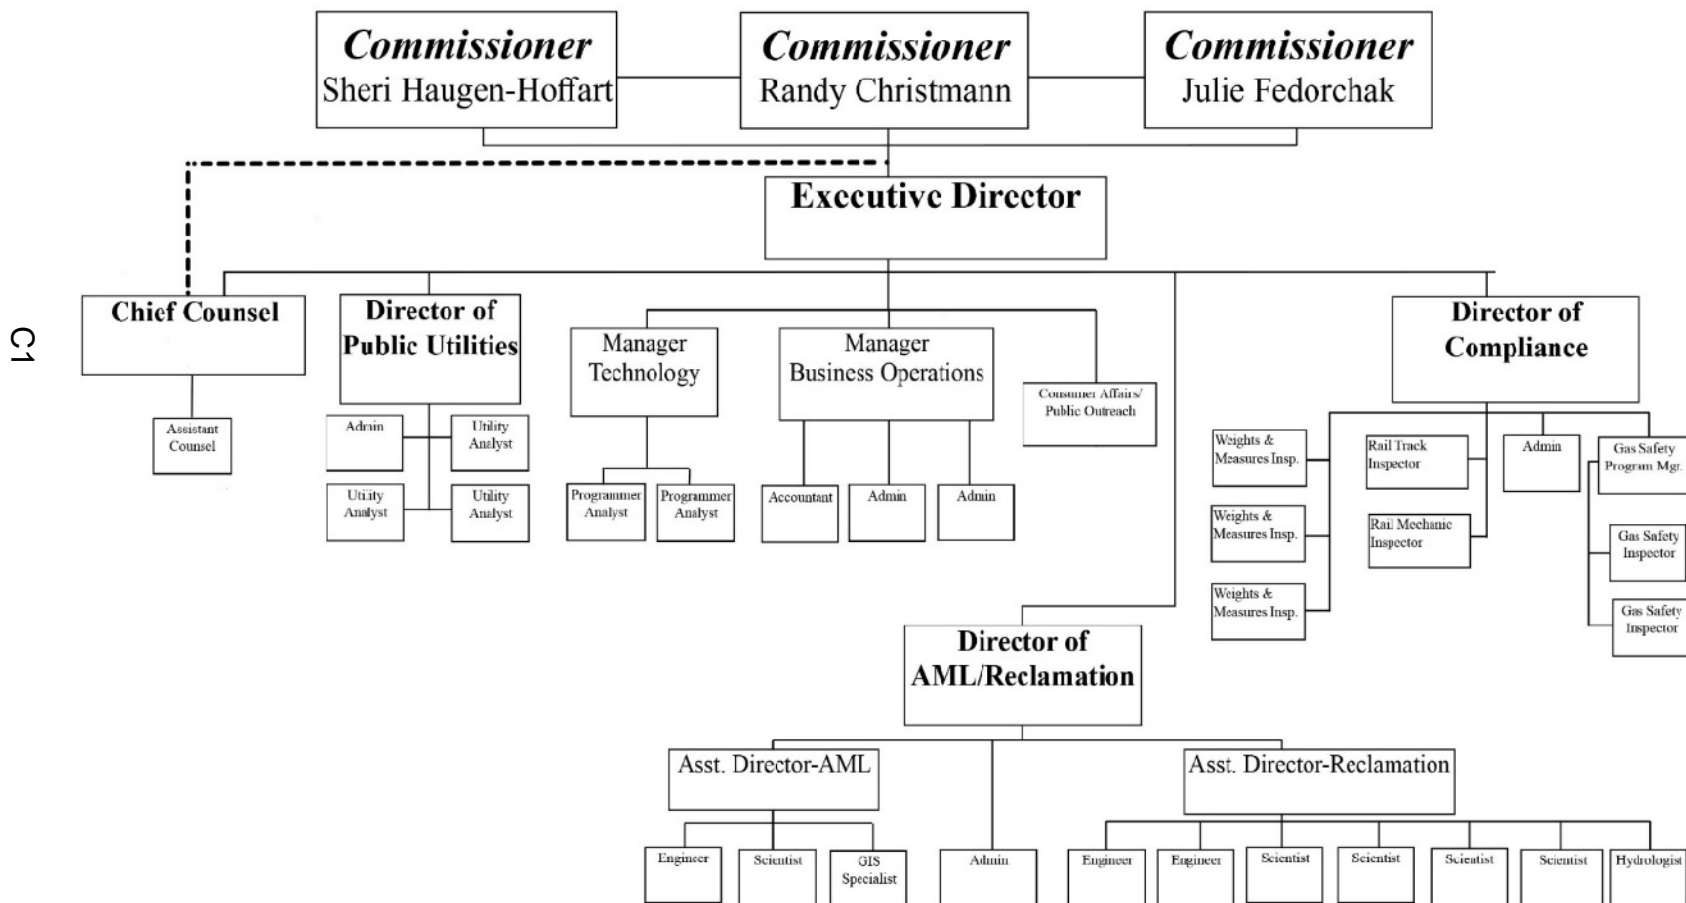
Commissioner
Sheri Haugen-Hoffart

Commissioner
Randy Christmann

Commissioner
Julie Fedorchak

Executive Director

C1

Chief Counsel

Assistant Counsel

Director of Public Utilities

Admin

Utility Analyst

Utility Analyst

Utility Analyst

Manager Technology

Programmer Analyst

Programmer Analyst

Manager Business Operations

Accountant

Admin

Admin

Consumer Affairs/ Public Outreach

Director of Compliance

Weights & Measures Insp.

Weights & Measures Insp.

Weights & Measures Insp.

Rail Track Inspector

Rail Mechanic Inspector

Admin

Gas Safety Program Mgr.

Gas Safety Inspector

Gas Safety Inspector

Director of AML/Reclamation

Asst. Director-AML

Engineer

Scientist

GIS Specialist

Admin

Asst. Director-Reclamation

Engineer

Engineer

Scientist

Scientist

Scientist

Scientist

Hydrologist